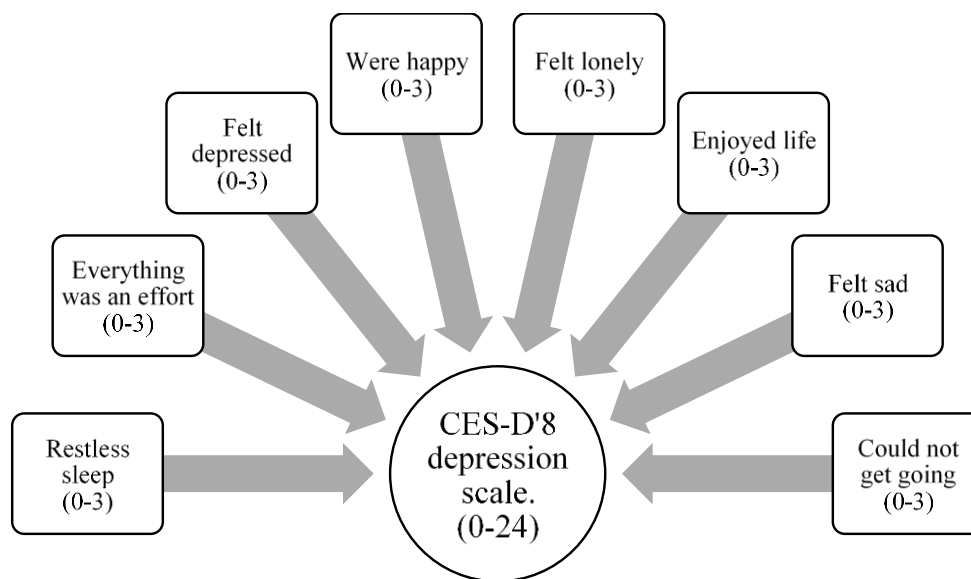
Were happy (0-3)

Felt lonely (0-3)

Felt depressed (0-3)

Enjoyed life (0-3)

Everything was an effort (0-3)

Felt sad (0-3)

Restless sleep (0-3)

CES-D'8 depression scale. (0-24)

Could not get going (0-3)